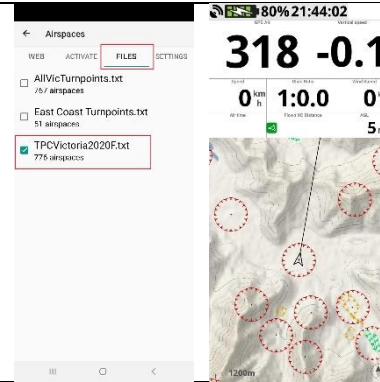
Airspaces

WEB ACTIVATE FILES SETTINGS

AllVicTurnpoints.txt
757 airspaces

East Coast Turnpoints.txt
51 airspaces

TPCVictoria2020F.txt
776 airspaces

80% 21:44:02

GPS Alt Vertical speed

318 -0.1

Speed Glide Ratio Wind Speed

0 km h 1:0.0 0

Air time Flown XC Distance AGL

-3 5

1200m